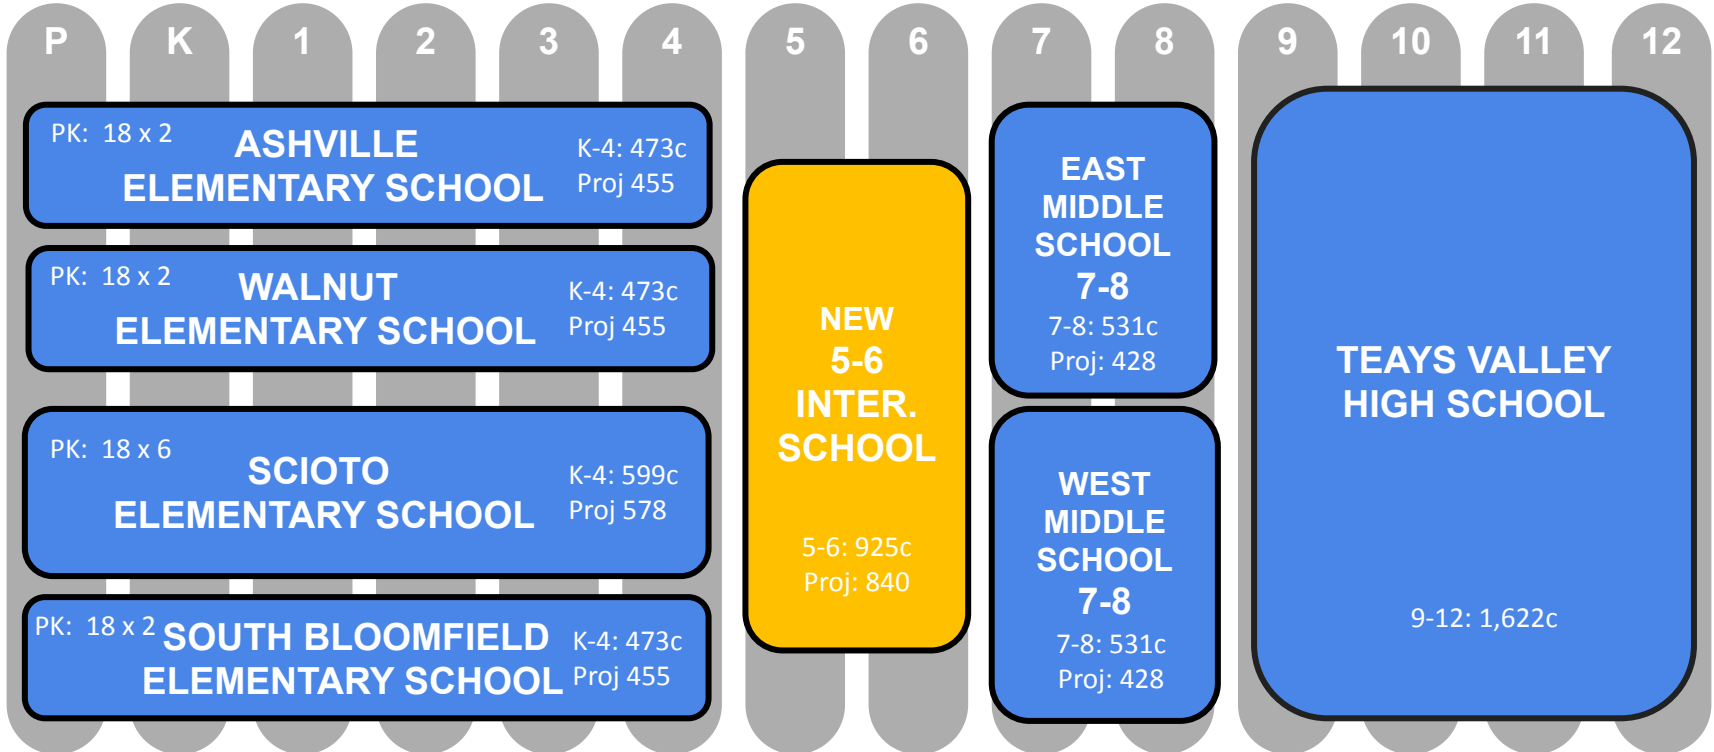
P K 1 2 3 4 5 6 7 8 9 10 11 12

PK: 18 x 2 ASHVILLE ELEMENTARY SCHOOL K-4: 473c Proj 455

PK: 18 x 2 WALNUT ELEMENTARY SCHOOL K-4: 473c Proj 455

PK: 18 x 6 SCIOTO ELEMENTARY SCHOOL K-4: 599c Proj 578

PK: 18 x 2 SOUTH BLOOMFIELD ELEMENTARY SCHOOL K-4: 473c Proj 455

NEW 5-6 INTER. SCHOOL

5-6: 925c Proj: 840

EAST MIDDLE SCHOOL 7-8

7-8: 531c Proj: 428

WEST MIDDLE SCHOOL 7-8

7-8: 531c Proj: 428

TEAYS VALLEY HIGH SCHOOL

9-12: 1,622c